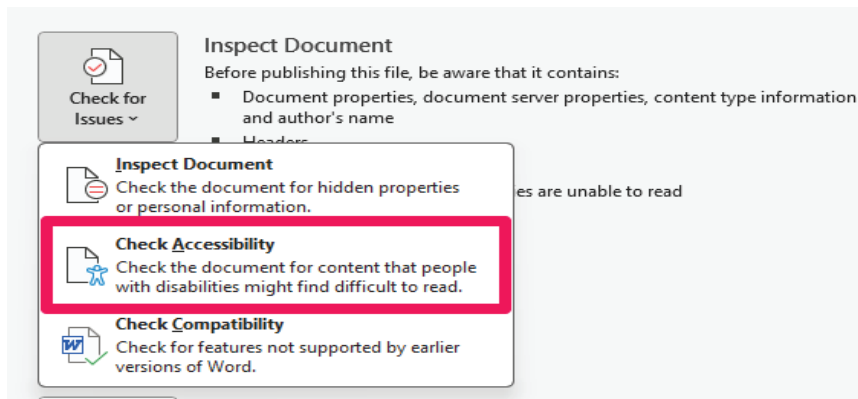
Check for Issues

Inspect Document

Before publishing this file, be aware that it contains:

- Document properties, document server properties, content type information and author's name
- Headers

es are unable to read

Inspect Document
Check the document for hidden properties or personal information.

Check Accessibility
Check the document for content that people with disabilities might find difficult to read.

Check Compatibility
Check for features not supported by earlier versions of Word.